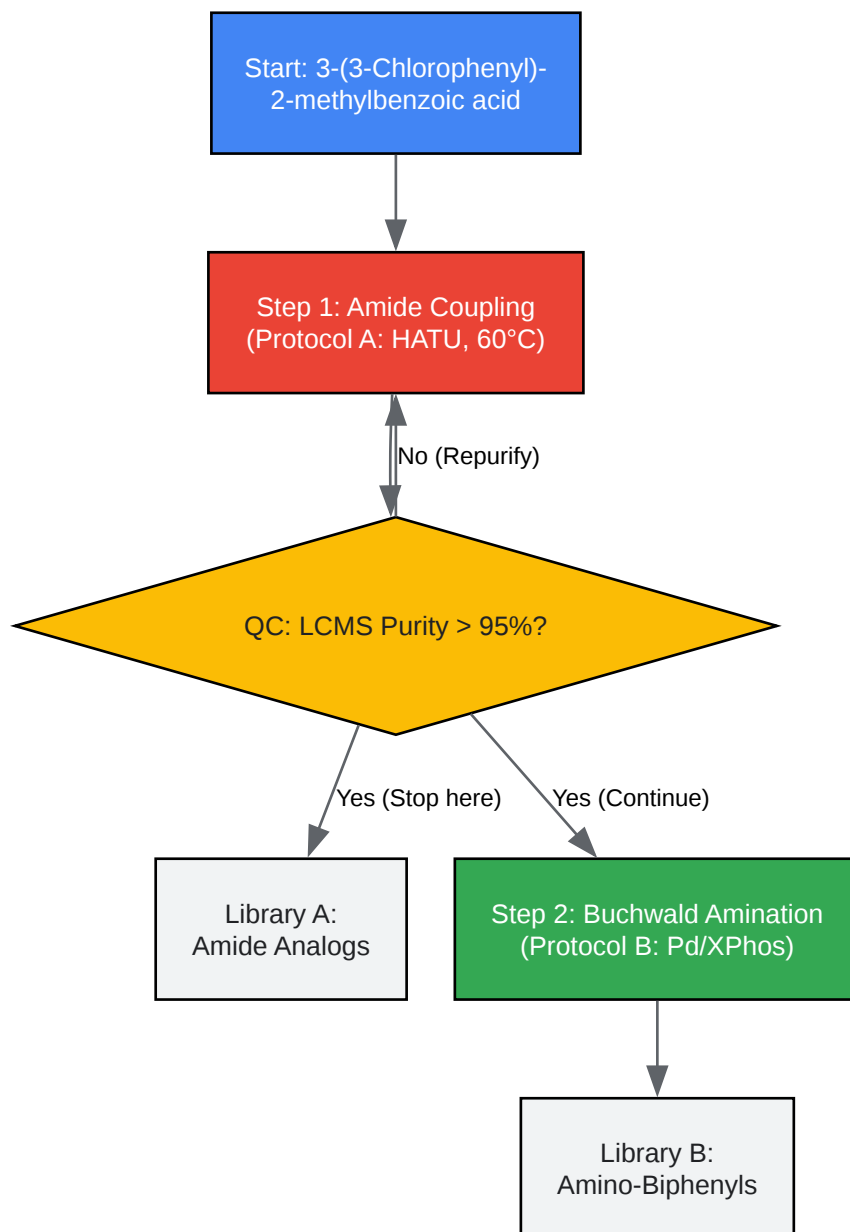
Start: 3-(3-Chlorophenyl)-2-methylbenzoic acid

Step 1: Amide Coupling (Protocol A: HATU, 60°C)

No (Repurify)

QC: LCMS Purity > 95%?

Yes (Stop here)

Yes (Continue)

Library A: Amide Analogs

Step 2: Buchwald Amination (Protocol B: Pd/XPhos)

Library B: Amino-Biphenyls